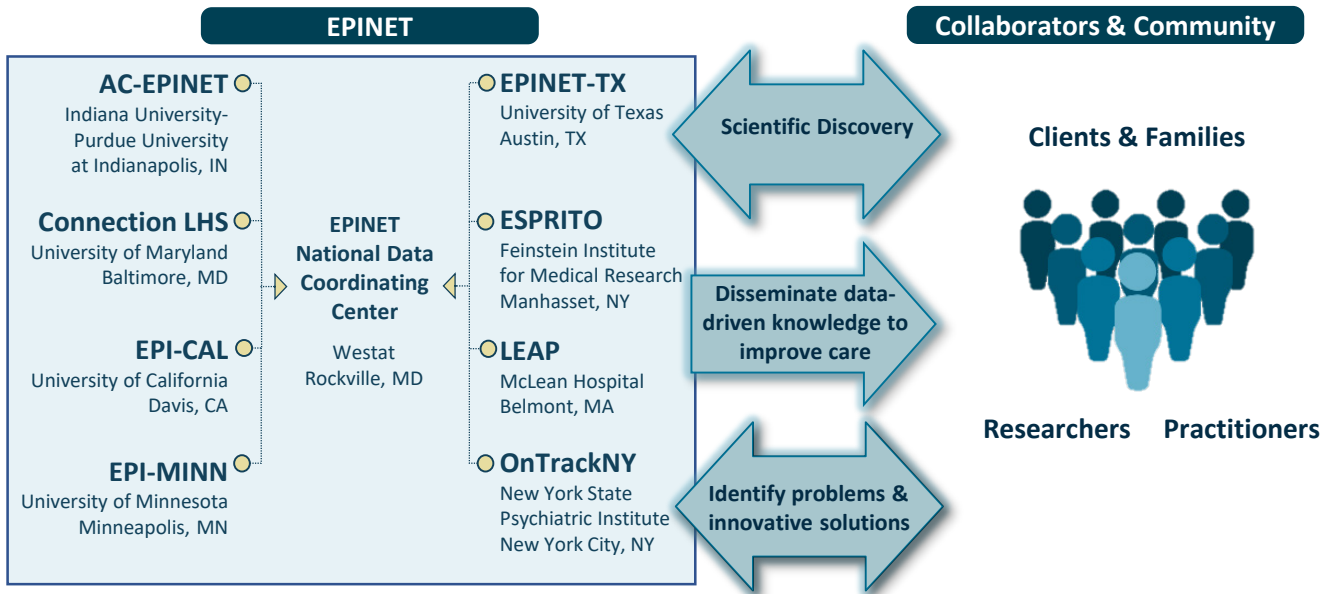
EPINET

Collaborators & Community

AC-EPINET
Indiana University-Purdue University at Indianapolis, IN

Connection LHS
University of Maryland Baltimore, MD

EPI-CAL
University of California Davis, CA

EPI-MINN
University of Minnesota Minneapolis, MN

EPINET National Data Coordinating Center
Westat Rockville, MD

EPINET-TX
University of Texas Austin, TX

ESPRITO
Feinstein Institute for Medical Research Manhasset, NY

LEAP
McLean Hospital Belmont, MA

OnTrackNY
New York State Psychiatric Institute New York City, NY

Scientific Discovery

Disseminate data-driven knowledge to improve care

Identify problems & innovative solutions

Clients & Families

Researchers

Practitioners